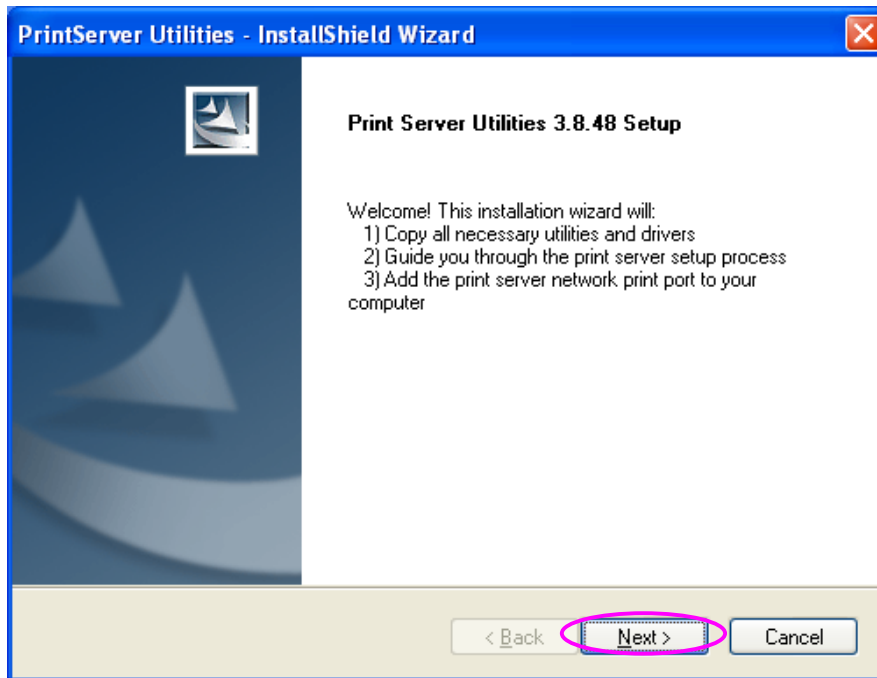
PrintServer Utilities - InstallShield Wizard

Print Server Utilities 3.8.48 Setup

Welcome! This installation wizard will:
1) Copy all necessary utilities and drivers
2) Guide you through the print server setup process
3) Add the print server network print port to your computer

< Back

Next >

Cancel